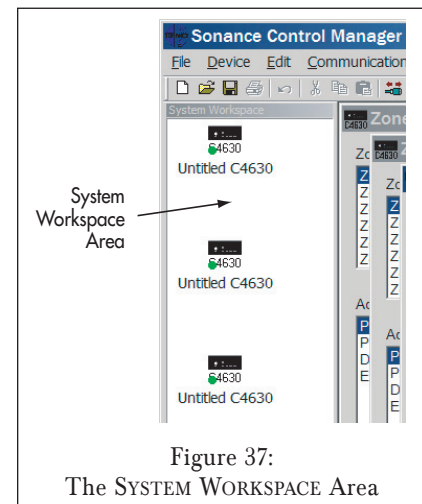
Sonance Control Manager

File Device Edit Communication

System Workspace

C4630
Untitled C4630

C4630
Untitled C4630

C4630
Untitled C4630

System Workspace Area

C4630 Zone

Zo
Z
Z
Z
Z
Z
Z

Ac
P
P
D
E

C4630

Zo
Z
Z
Z
Z
Z
Z

Ac
P
P
D
E

Figure 37:
The SYSTEM WORKSPACE Area